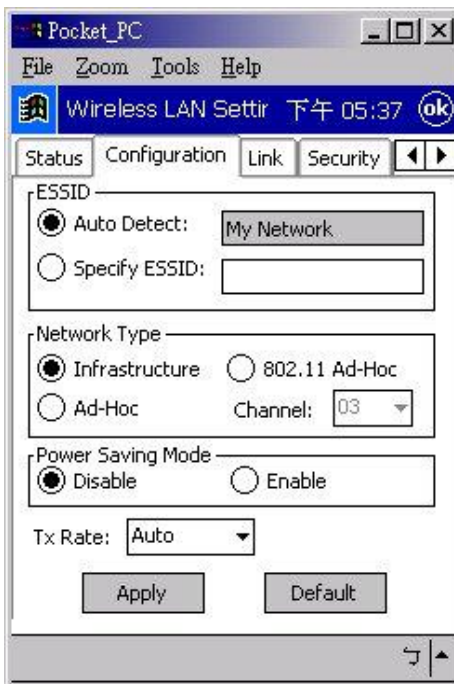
Pocket_PC

File Zoom Tools Help

Wireless LAN Settir 下午 05:37 ok

Status Configuration Link Security

ESSID

Auto Detect: My Network

Specify ESSID:

Network Type

Infrastructure 802.11 Ad-Hoc

Ad-Hoc Channel: 03

Power Saving Mode

Disable Enable

Tx Rate: Auto

Apply Default